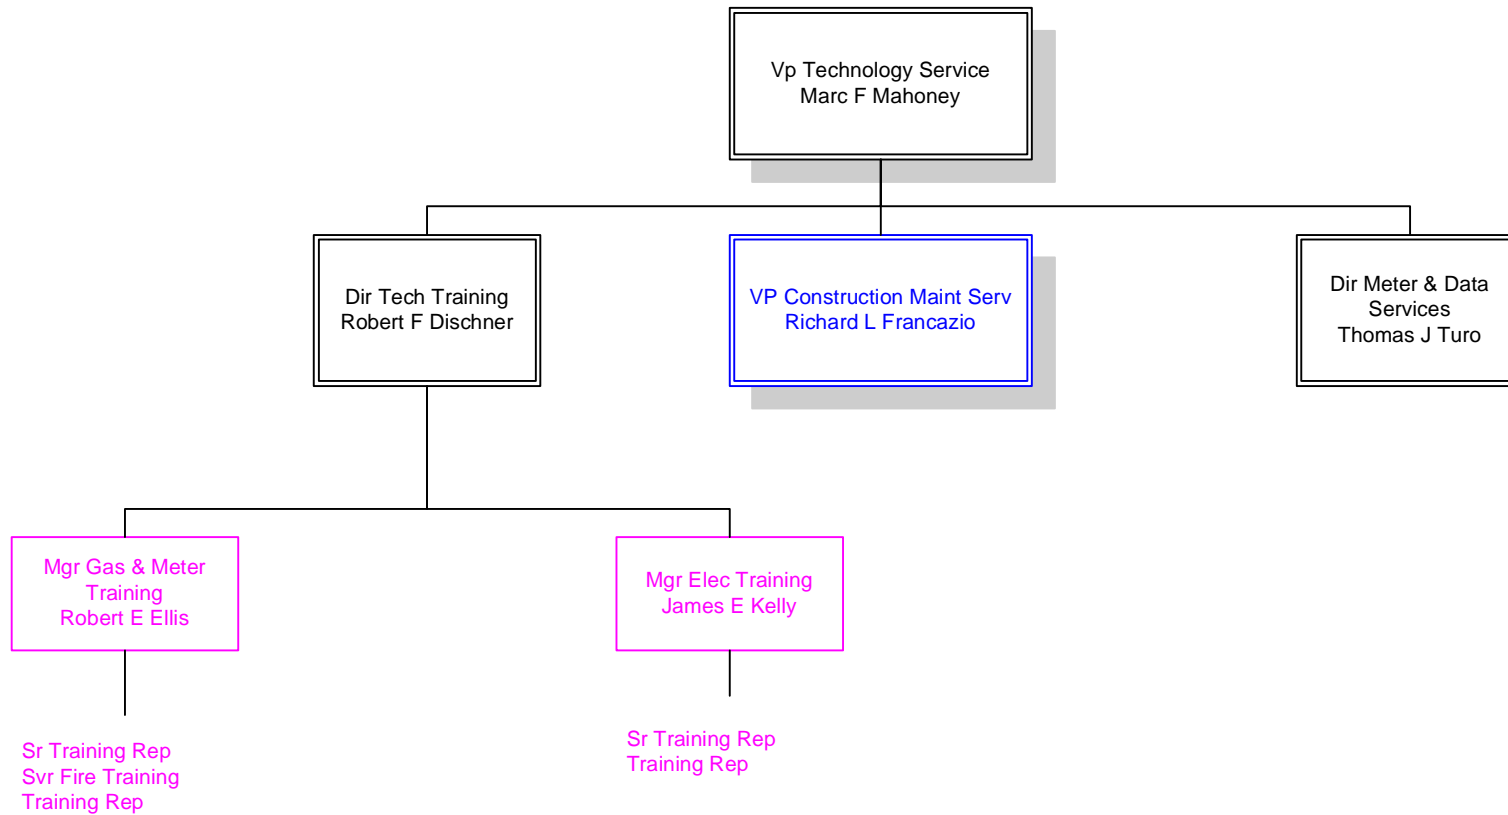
Vp Technology Service
Marc F Mahoney

Dir Tech Training
Robert F Dischner

VP Construction Maint Serv
Richard L Francazio

Dir Meter & Data Services
Thomas J Turo

Mgr Gas & Meter Training
Robert E Ellis

Mgr Elec Training
James E Kelly

Sr Training Rep
Svr Fire Training
Training Rep

Sr Training Rep
Training Rep